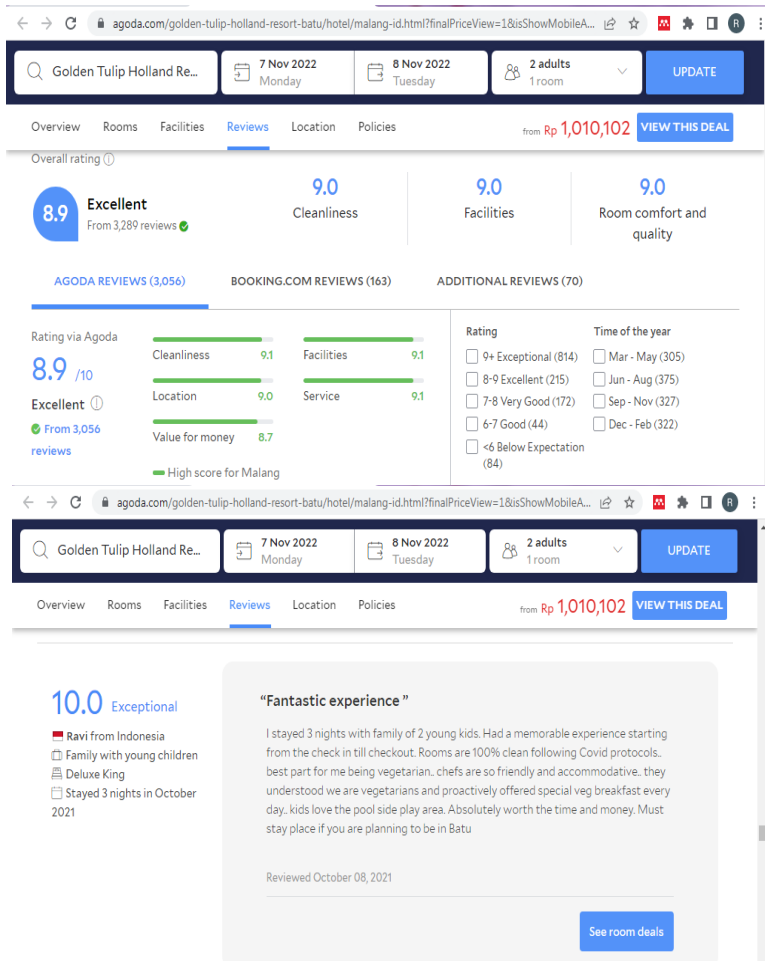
agoda.com/golden-tulip-holland-resort-batu/hotel/malang-id.html?finalPriceView=1&isShowMobileA...

R

Golden Tulip Holland Re...

7 Nov 2022
Monday

8 Nov 2022
Tuesday

2 adults
1 room

UPDATE

Overview Rooms Facilities Reviews Location Policies

from Rp 1,010,102 VIEW THIS DEAL

Overall rating

8.9 Excellent
From 3,289 reviews

9.0
Cleanliness

9.0
Facilities

9.0
Room comfort and quality

AGODA REVIEWS (3,056) BOOKING.COM REVIEWS (163) ADDITIONAL REVIEWS (70)

Rating via Agoda
8.9 /10
Excellent
From 3,056 reviews

Cleanliness 9.1
Facilities 9.1
Location 9.0
Service 9.1
Value for money 8.7
High score for Malang

Rating
9+ Exceptional (814)
8-9 Excellent (215)
7-8 Very Good (172)
6-7 Good (44)
<6 Below Expectation (84)

Time of the year
Mar - May (305)
Jun - Aug (375)
Sep - Nov (327)
Dec - Feb (322)

agoda.com/golden-tulip-holland-resort-batu/hotel/malang-id.html?finalPriceView=1&isShowMobileA...

R

Golden Tulip Holland Re...

7 Nov 2022
Monday

8 Nov 2022
Tuesday

2 adults
1 room

UPDATE

Overview Rooms Facilities Reviews Location Policies

from Rp 1,010,102 VIEW THIS DEAL

10.0 Exceptional
Ravi from Indonesia
Family with young children
Deluxe King
Stayed 3 nights in October 2021

"Fantastic experience "

I stayed 3 nights with family of 2 young kids. Had a memorable experience starting from the check in till checkout. Rooms are 100% clean following Covid protocols.. best part for me being vegetarian.. chefs are so friendly and accommodative.. they understood we are vegetarians and proactively offered special veg breakfast every day.. kids love the pool side play area. Absolutely worth the time and money. Must stay place if you are planning to be in Batu

Reviewed October 08, 2021

See room deals